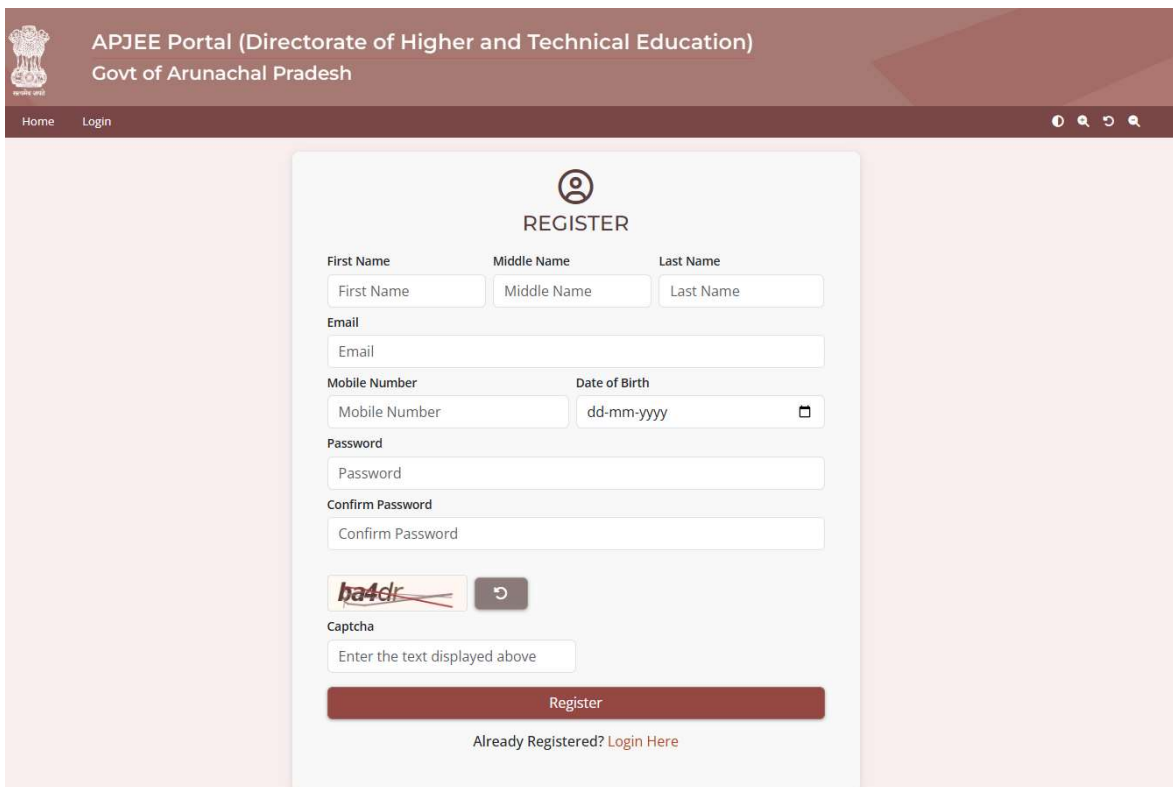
APJEE Portal (Directorate of Higher and Technical Education)
Govt of Arunachal Pradesh

Home Login

REGISTER

First Name
First Name

Middle Name
Middle Name

Last Name
Last Name

Email
Email

Mobile Number
Mobile Number

Date of Birth
dd-mm-yyyy

Password
Password

Confirm Password
Confirm Password

ba4dr

Captcha
Enter the text displayed above

Register

Already Registered? Login Here